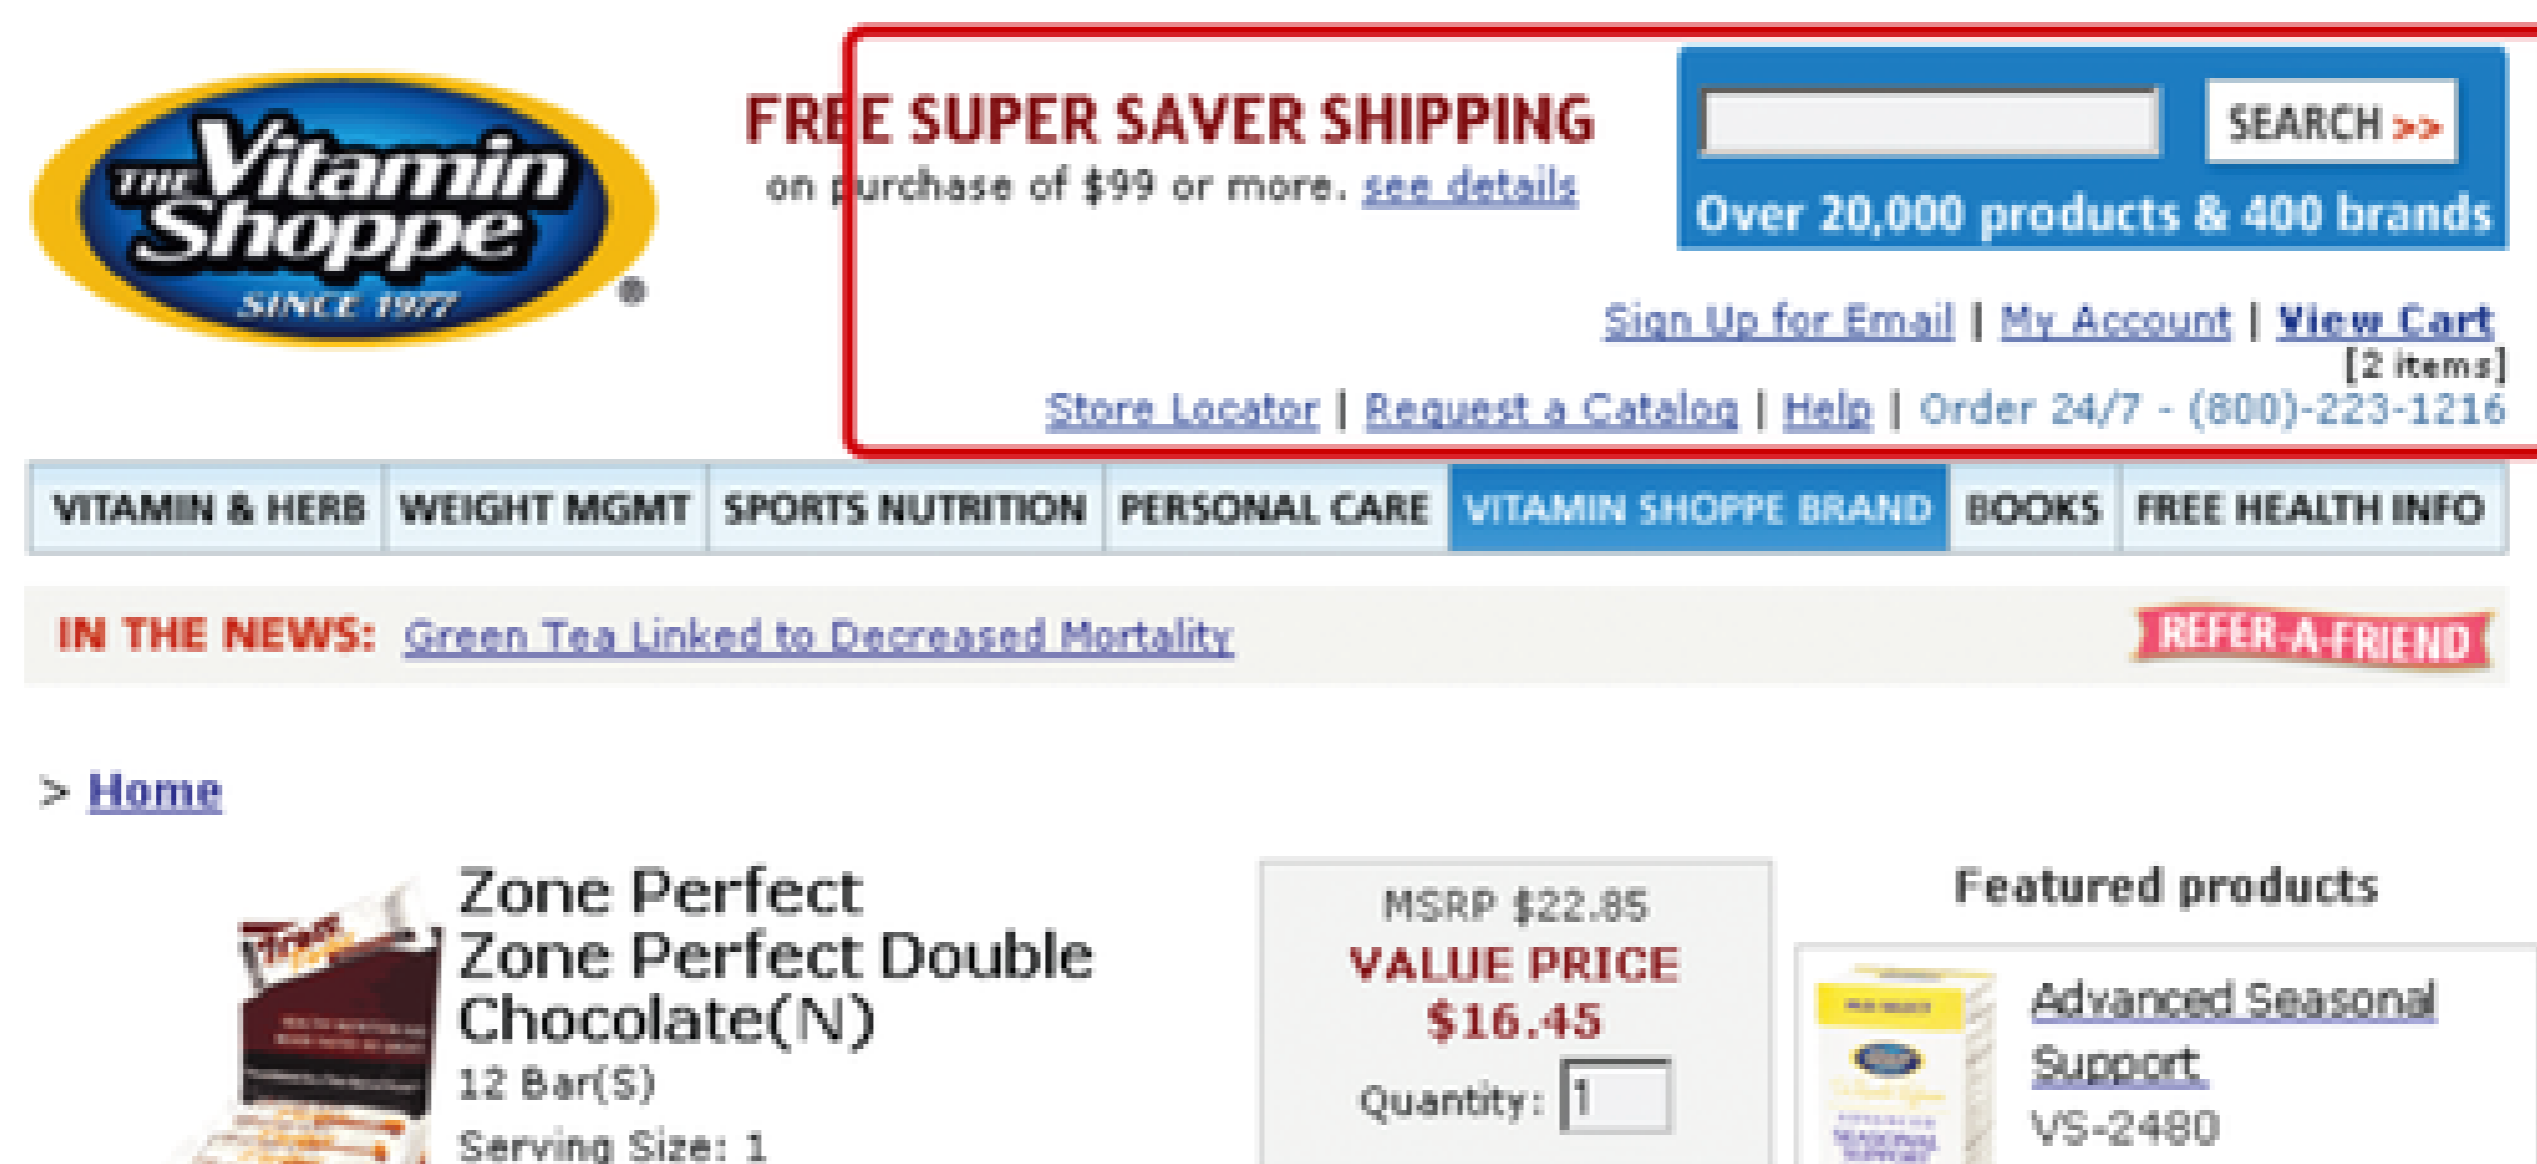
THE Vitamin Shoppe SINCE 1977 ®

FREE SUPER SAVER SHIPPING
on purchase of $99 or more. see details

SEARCH >>

Over 20,000 products & 400 brands

Sign Up for Email | My Account | View Cart [2 items]

Store Locator | Request a Catalog | Help | Order 24/7 - (800)-223-1216

VITAMIN & HERB | WEIGHT MGMT | SPORTS NUTRITION | PERSONAL CARE | VITAMIN SHOPPE BRAND | BOOKS | FREE HEALTH INFO

IN THE NEWS: Green Tea Linked to Decreased Mortality

REFER-A-FRIEND

> Home

Zone Perfect
Zone Perfect Double Chocolate(N)
12 Bar(S)
Serving Size: 1

MSRP $22.85
VALUE PRICE
$16.45
Quantity: 1

Featured products

Advanced Seasonal Support
VS-2480